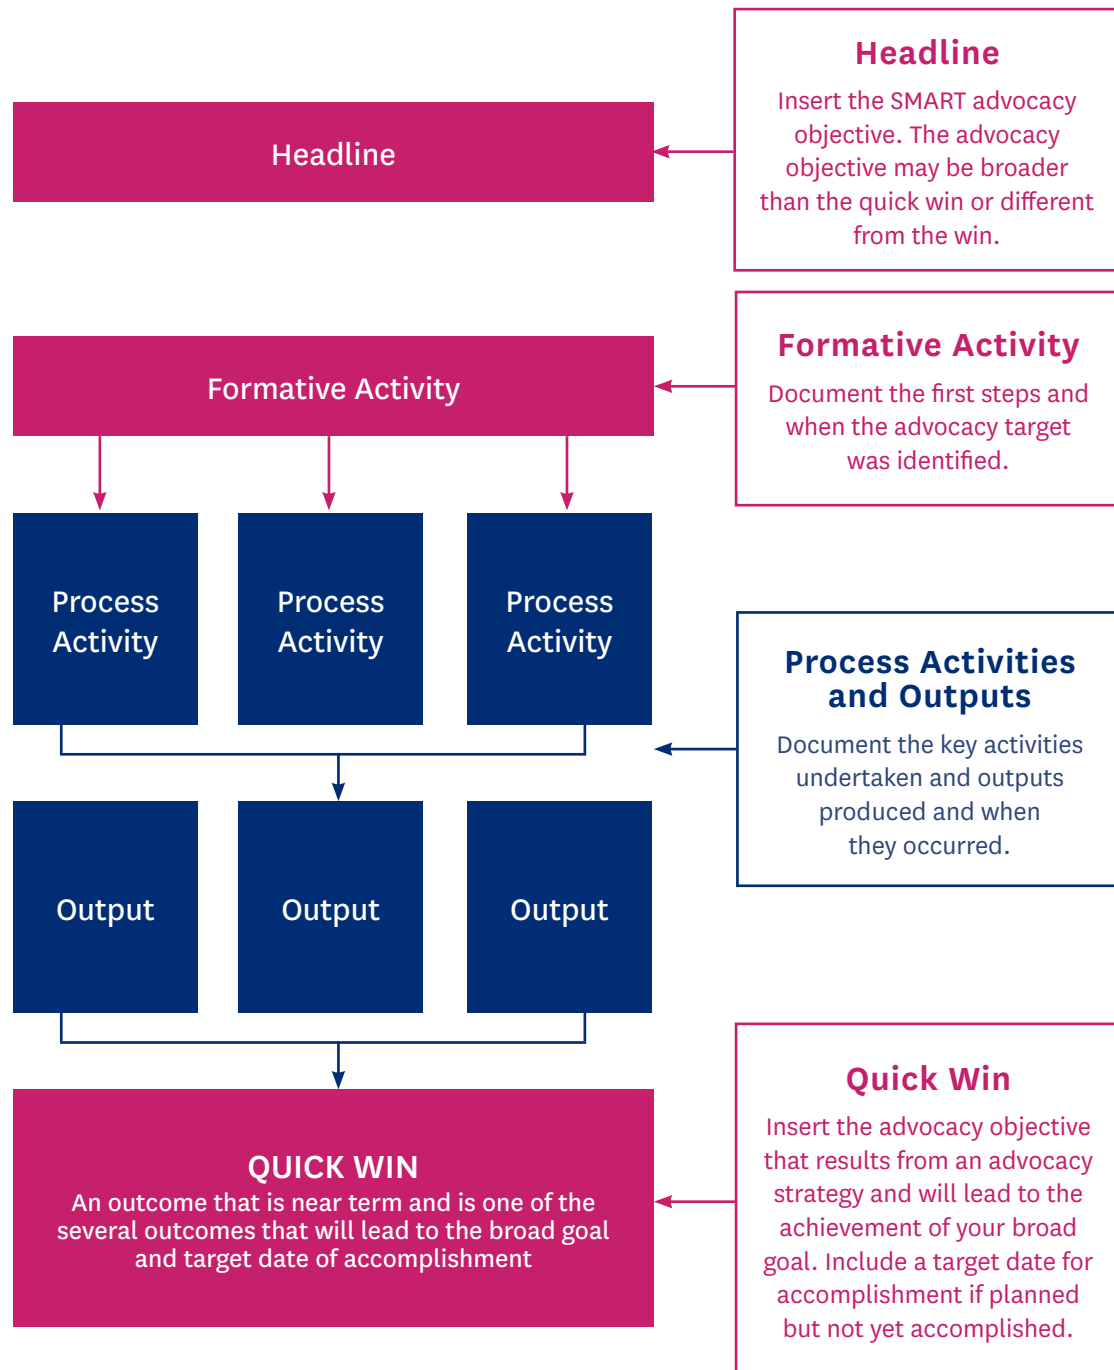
Headline

Headline

Insert the SMART advocacy objective. The advocacy objective may be broader than the quick win or different from the win.

Formative Activity

Formative Activity

Document the first steps and when the advocacy target was identified.

Process Activity

Process Activity

Process Activity

Process Activities and Outputs

Document the key activities undertaken and outputs produced and when they occurred.

Output

Output

Output

QUICK WIN
An outcome that is near term and is one of the several outcomes that will lead to the broad goal and target date of accomplishment

Quick Win

Insert the advocacy objective that results from an advocacy strategy and will lead to the achievement of your broad goal. Include a target date for accomplishment if planned but not yet accomplished.